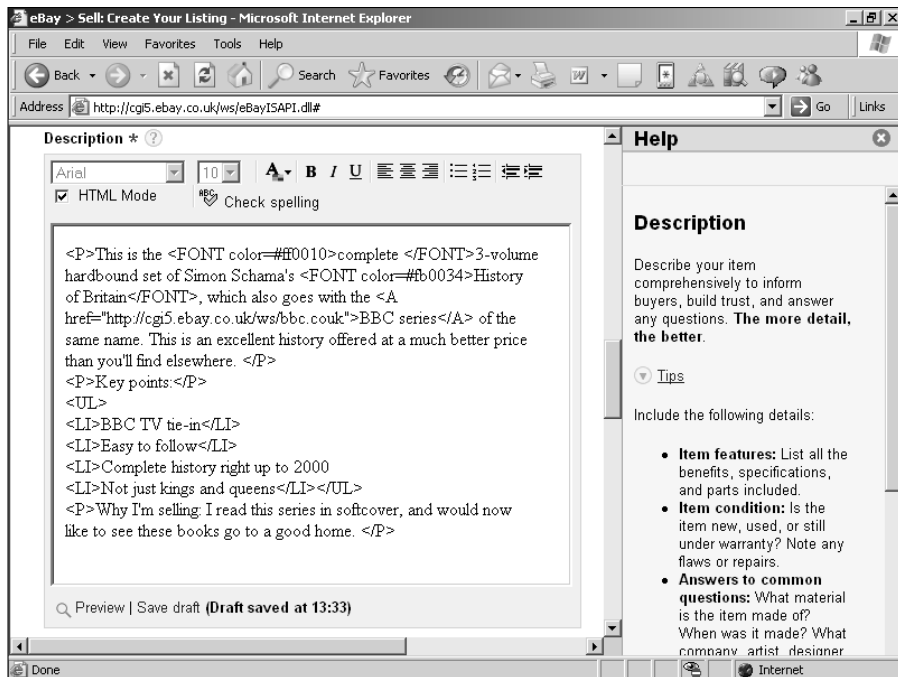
eBay > Sell: Create Your Listing - Microsoft Internet Explorer

File Edit View Favorites Tools Help

Back Search Favorites

Address http://cgi5.ebay.co.uk/ws/eBayISAPI.dll# Go Links

Description * ?

Arial 10 B I U

HTML Mode Check spelling

<P>This is the <FONT color=#ff0010>complete </FONT>3-volume hardbound set of Simon Schama's <FONT color=#fb0034>History of Britain</FONT>, which also goes with the <A href="http://cgi5.ebay.co.uk/ws/bbc.couk">BBC series</A> of the same name. This is an excellent history offered at a much better price than you'll find elsewhere. </P>
<P>Key points:</P>
<UL>
<LI>BBC TV tie-in</LI>
<LI>Easy to follow</LI>
<LI>Complete history right up to 2000
<LI>Not just kings and queens</LI></UL>
<P>Why I'm selling: I read this series in softcover, and would now like to see these books go to a good home. </P>

Preview | Save draft **(Draft saved at 13:33)**

Help

Description

Describe your item comprehensively to inform buyers, build trust, and answer any questions. **The more detail, the better**.

Tips

Include the following details:

- **Item features:** List all the benefits, specifications, and parts included.
- **Item condition:** Is the item new, used, or still under warranty? Note any flaws or repairs.
- **Answers to common questions:** What material is the item made of? When was it made? What company, artist, designer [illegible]

Done Internet